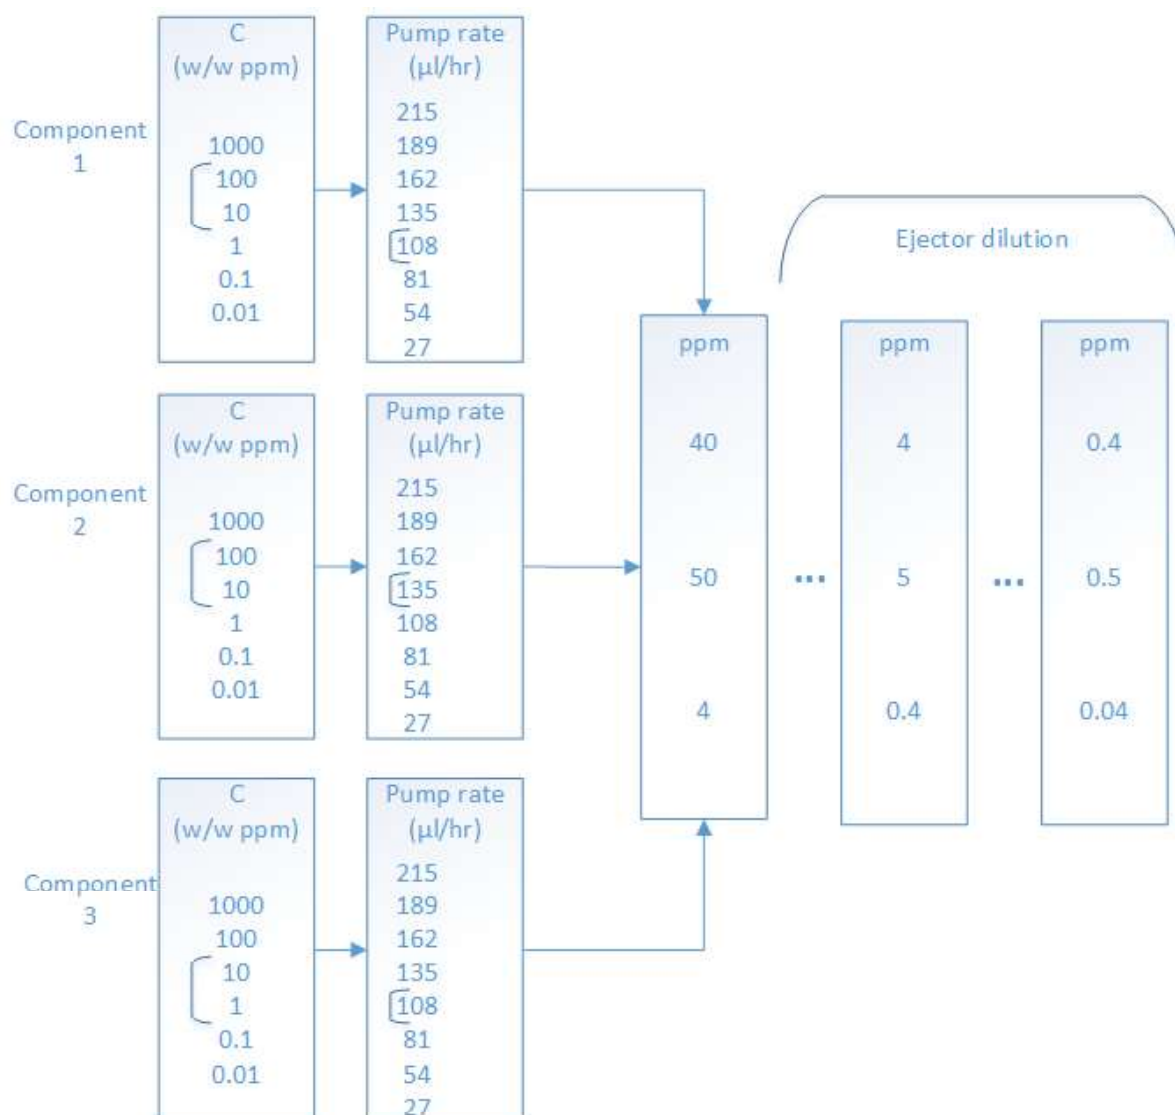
Component 1

C (w/w ppm)
1000
100
10
1
0.1
0.01

Pump rate (µl/hr)
215
189
162
135
108
81
54
27

Component 2

C (w/w ppm)
1000
100
10
1
0.1
0.01

Pump rate (µl/hr)
215
189
162
135
108
81
54
27

Component 3

C (w/w ppm)
1000
100
10
1
0.1
0.01

Pump rate (µl/hr)
215
189
162
135
108
81
54
27

ppm
40
50
4

Ejector dilution

...

ppm
4
5
0.4

...

ppm
0.4
0.5
0.04